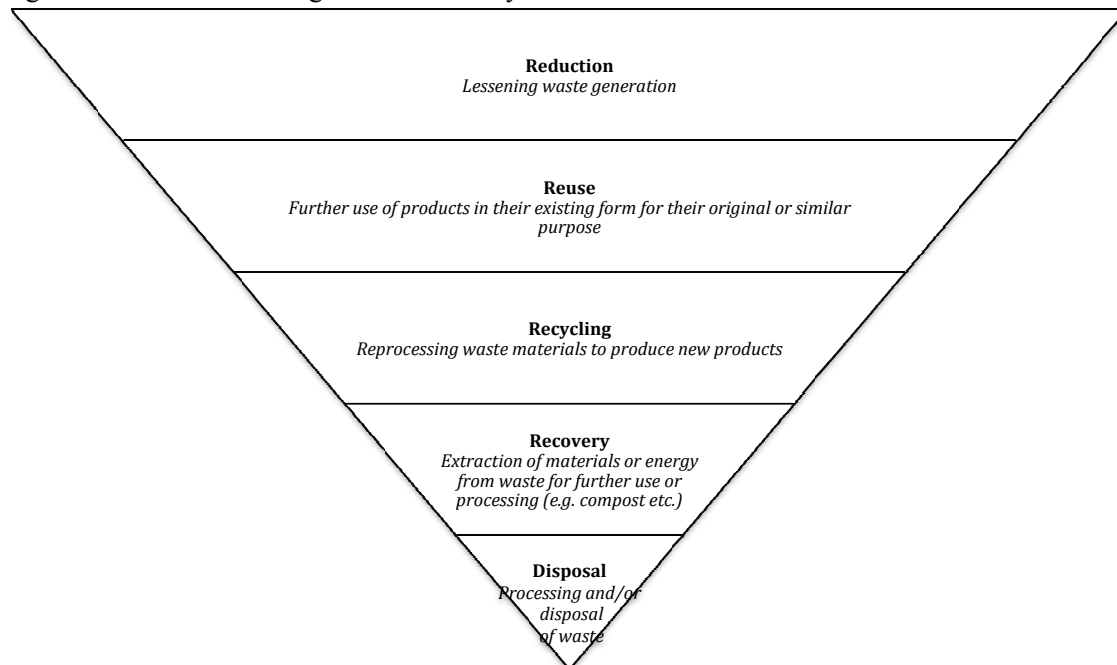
Reduction
*Lessening waste generation*

Reuse
*Further use of products in their existing form for their original or similar purpose*

Recycling
*Reprocessing waste materials to produce new products*

Recovery
*Extraction of materials or energy from waste for further use or processing (e.g. compost etc.)*

Disposal
*Processing and/or disposal of waste*